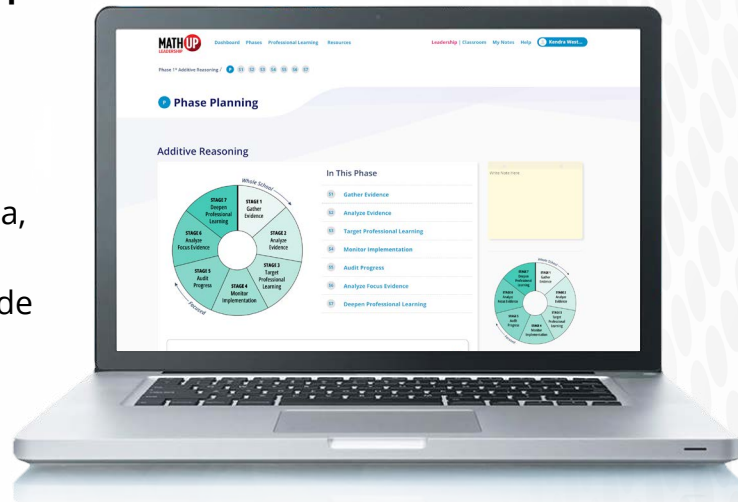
a,

de

MATH UP LEADERSHIP Dashboard Phases Professional Learning Resources Leadership | Classroom My Notes Help Kendra West...

Phase 1™ Additive Reasoning / P S1 S2 S3 S4 S5 S6 S7

P Phase Planning

Additive Reasoning

Whole School

STAGE 1 Gather Evidence

STAGE 2 Analyze Evidence

STAGE 3 Target Professional Learning

STAGE 4 Monitor Implementation

STAGE 5 Audit Progress

STAGE 6 Analyze Focus Evidence

STAGE 7 Deepen Professional Learning

Focused

In This Phase

S1 Gather Evidence

S2 Analyze Evidence

S3 Target Professional Learning

S4 Monitor Implementation

S5 Audit Progress

S6 Analyze Focus Evidence

S7 Deepen Professional Learning

Write Notes Here

Whole School

STAGE 1 Gather Evidence

STAGE 2 Analyze Evidence

STAGE 3 Target Professional Learning

STAGE 4 Monitor Implementation

STAGE 5 Audit Progress

STAGE 6 Analyze Focus Evidence

STAGE 7 Deepen Professional Learning

Focused